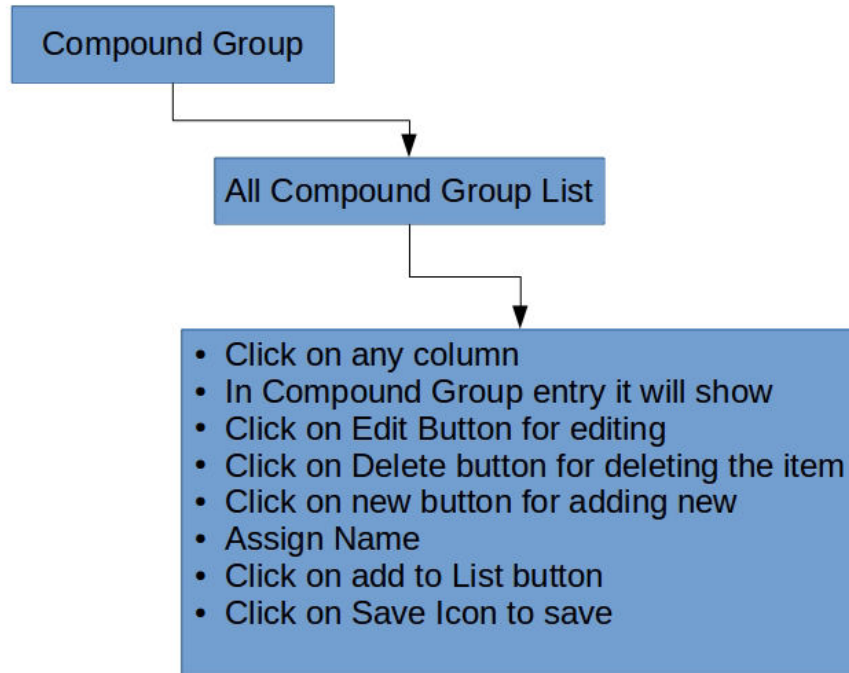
Compound Group

All Compound Group List

- Click on any column
- In Compound Group entry it will show
- Click on Edit Button for editing
- Click on Delete button for deleting the item
- Click on new button for adding new
- Assign Name
- Click on add to List button
- Click on Save Icon to save